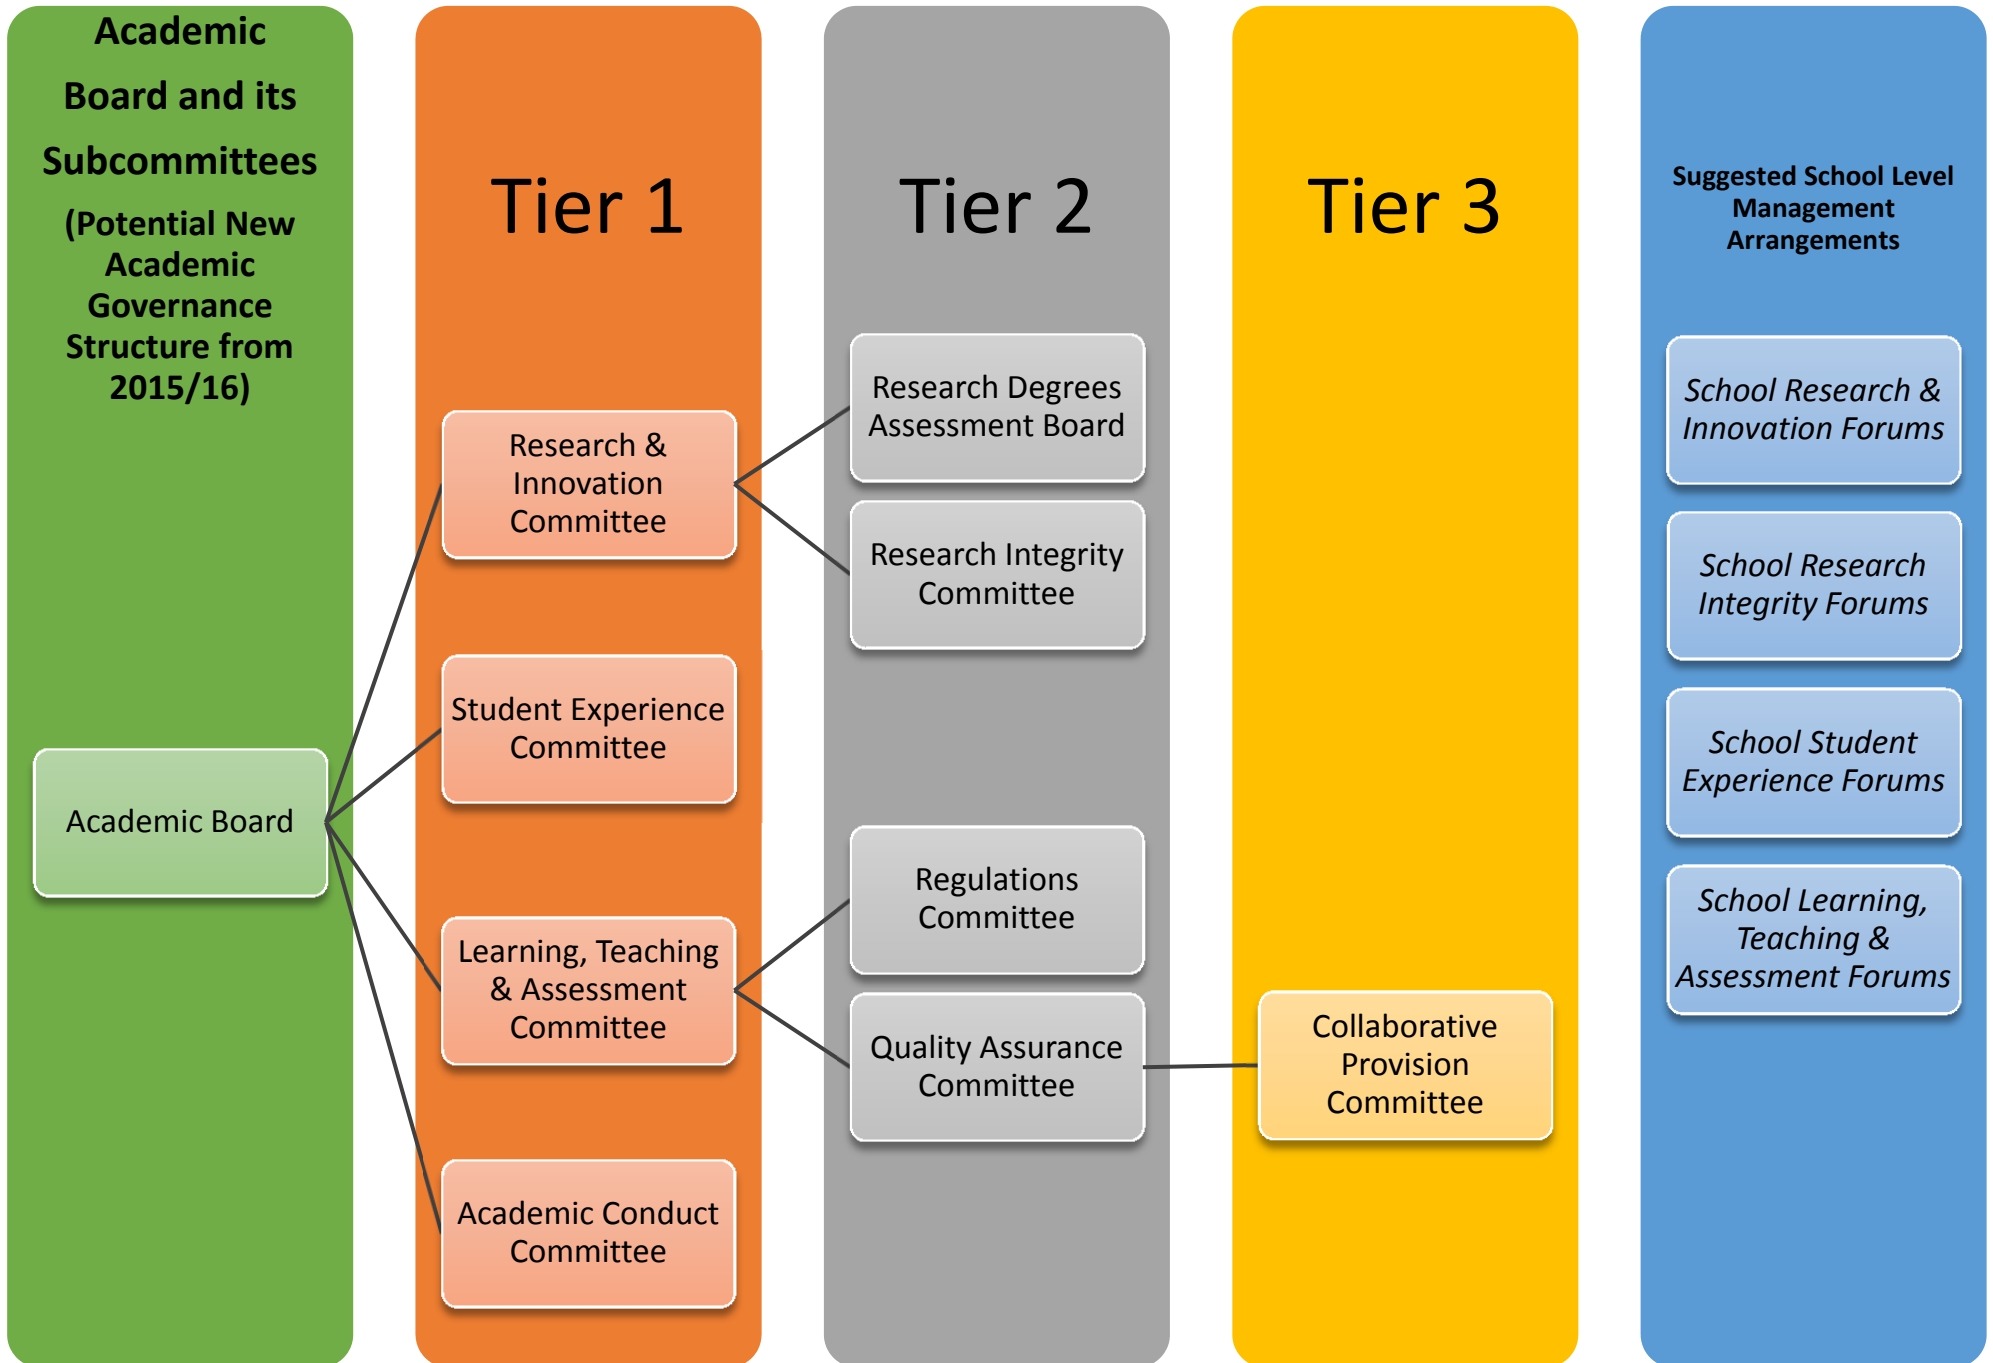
Academic Board and its Subcommittees

(Potential New Academic Governance Structure from 2015/16)

Academic Board

Tier 1

Research & Innovation Committee

Student Experience Committee

Learning, Teaching & Assessment Committee

Academic Conduct Committee

Tier 2

Research Degrees Assessment Board

Research Integrity Committee

Regulations Committee

Quality Assurance Committee

Tier 3

Collaborative Provision Committee

Suggested School Level Management Arrangements

*School Research & Innovation Forums*

*School Research Integrity Forums*

*School Student Experience Forums*

*School Learning, Teaching & Assessment Forums*